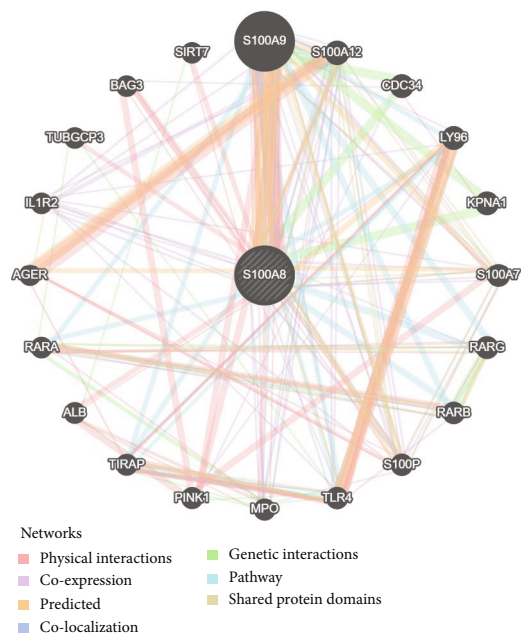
S100A9
SIRT7
S100A12
BAG3
CDC34
TUBGCP3
LY96
KPNA1
IL1R2
AGER
S100A8
S100A7
RARA
RARG
RARB
ALB
TIRAP
S100P
PINK1
MPO
TLR4

Networks
Physical interactions
Co-expression
Predicted
Co-localization
Genetic interactions
Pathway
Shared protein domains